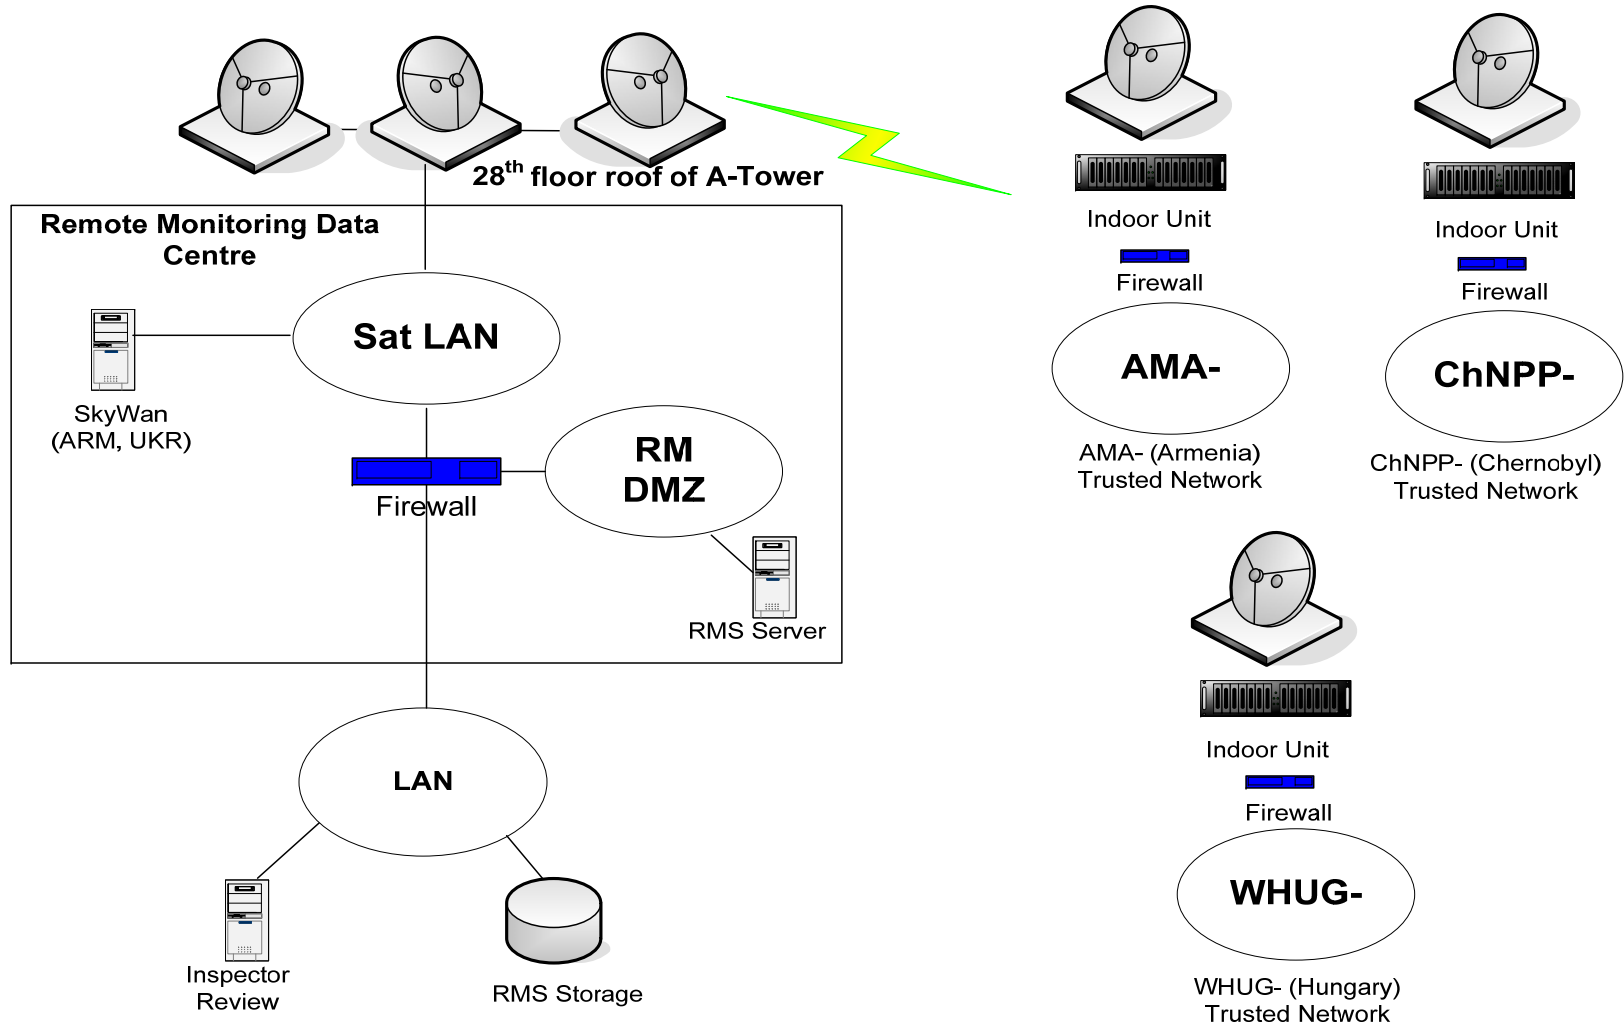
$28^{th}$ floor roof of A-Tower

Remote Monitoring Data Centre

Sat LAN

SkyWan (ARM, UKR)

Firewall

RM DMZ

RMS Server

LAN

Inspector Review

RMS Storage

Indoor Unit

Firewall

AMA-

AMA- (Armenia) Trusted Network

Indoor Unit

Firewall

ChNPP-

ChNPP- (Chernobyl) Trusted Network

Indoor Unit

Firewall

WHUG-

WHUG- (Hungary) Trusted Network